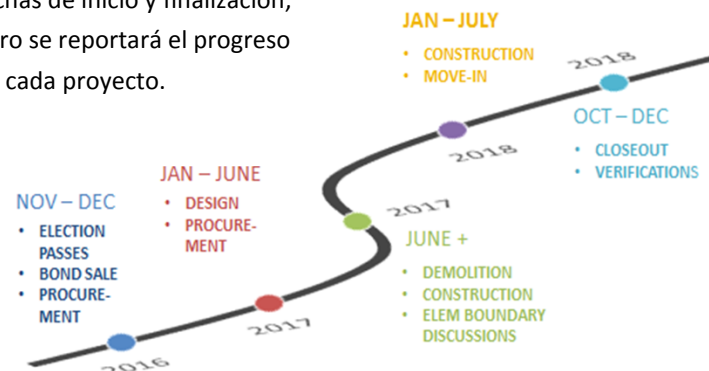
chas de inicio y finalización,
ro se reportará el progreso
cada proyecto.

JAN – JULY
• CONSTRUCTION
• MOVE-IN

2018

OCT – DEC
• CLOSEOUT
• VERIFICATIONS

2018

JAN – JUNE
• DESIGN
• PROCUREMENT

2017

JUNE +
• DEMOLITION
• CONSTRUCTION
• ELEM BOUNDARY DISCUSSIONS

NOV – DEC
• ELECTION PASSES
• BOND SALE
• PROCUREMENT

2017

2016